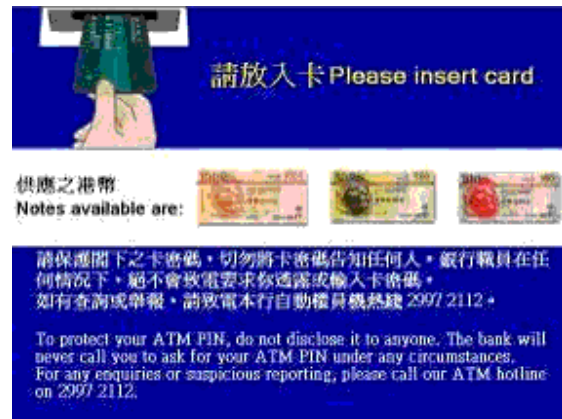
請放入卡 Please insert card

供應之港幣
Notes available are:

請保護閣下之卡密碼，切勿將卡密碼告知任何人。銀行職員在任何情況下，絕不會致電要求你透露或輸入卡密碼。
如有查詢或舉報，請致電本行自動櫃員機熱綫 2997 2112。

To protect your ATM PIN, do not disclose it to anyone. The bank will never call you to ask for your ATM PIN under any circumstances. For any enquiries or suspicious reporting, please call our ATM hotline on 2997 2112.